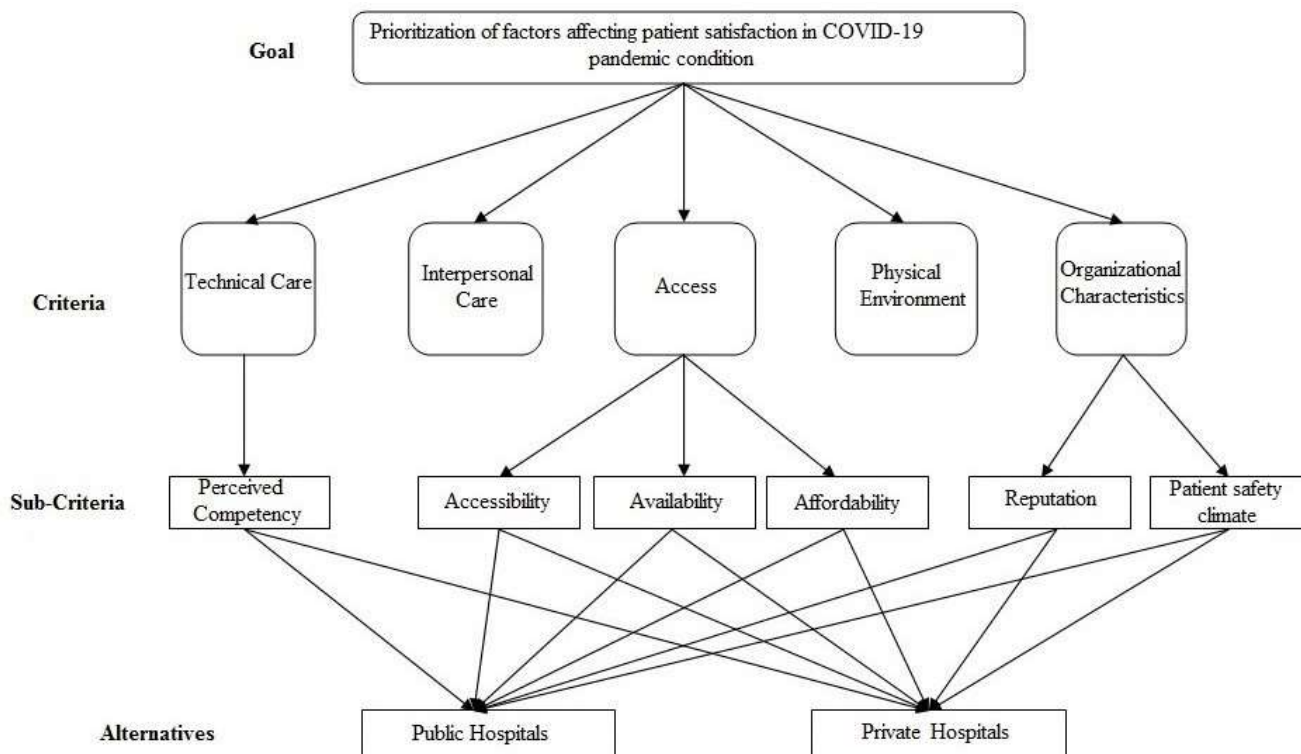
Goal

Prioritization of factors affecting patient satisfaction in COVID-19 pandemic condition

Criteria

Technical Care

Interpersonal Care

Access

Physical Environment

Organizational Characteristics

Sub-Criteria

Perceived Competency

Accessibility

Availability

Affordability

Reputation

Patient safety climate

Alternatives

Public Hospitals

Private Hospitals